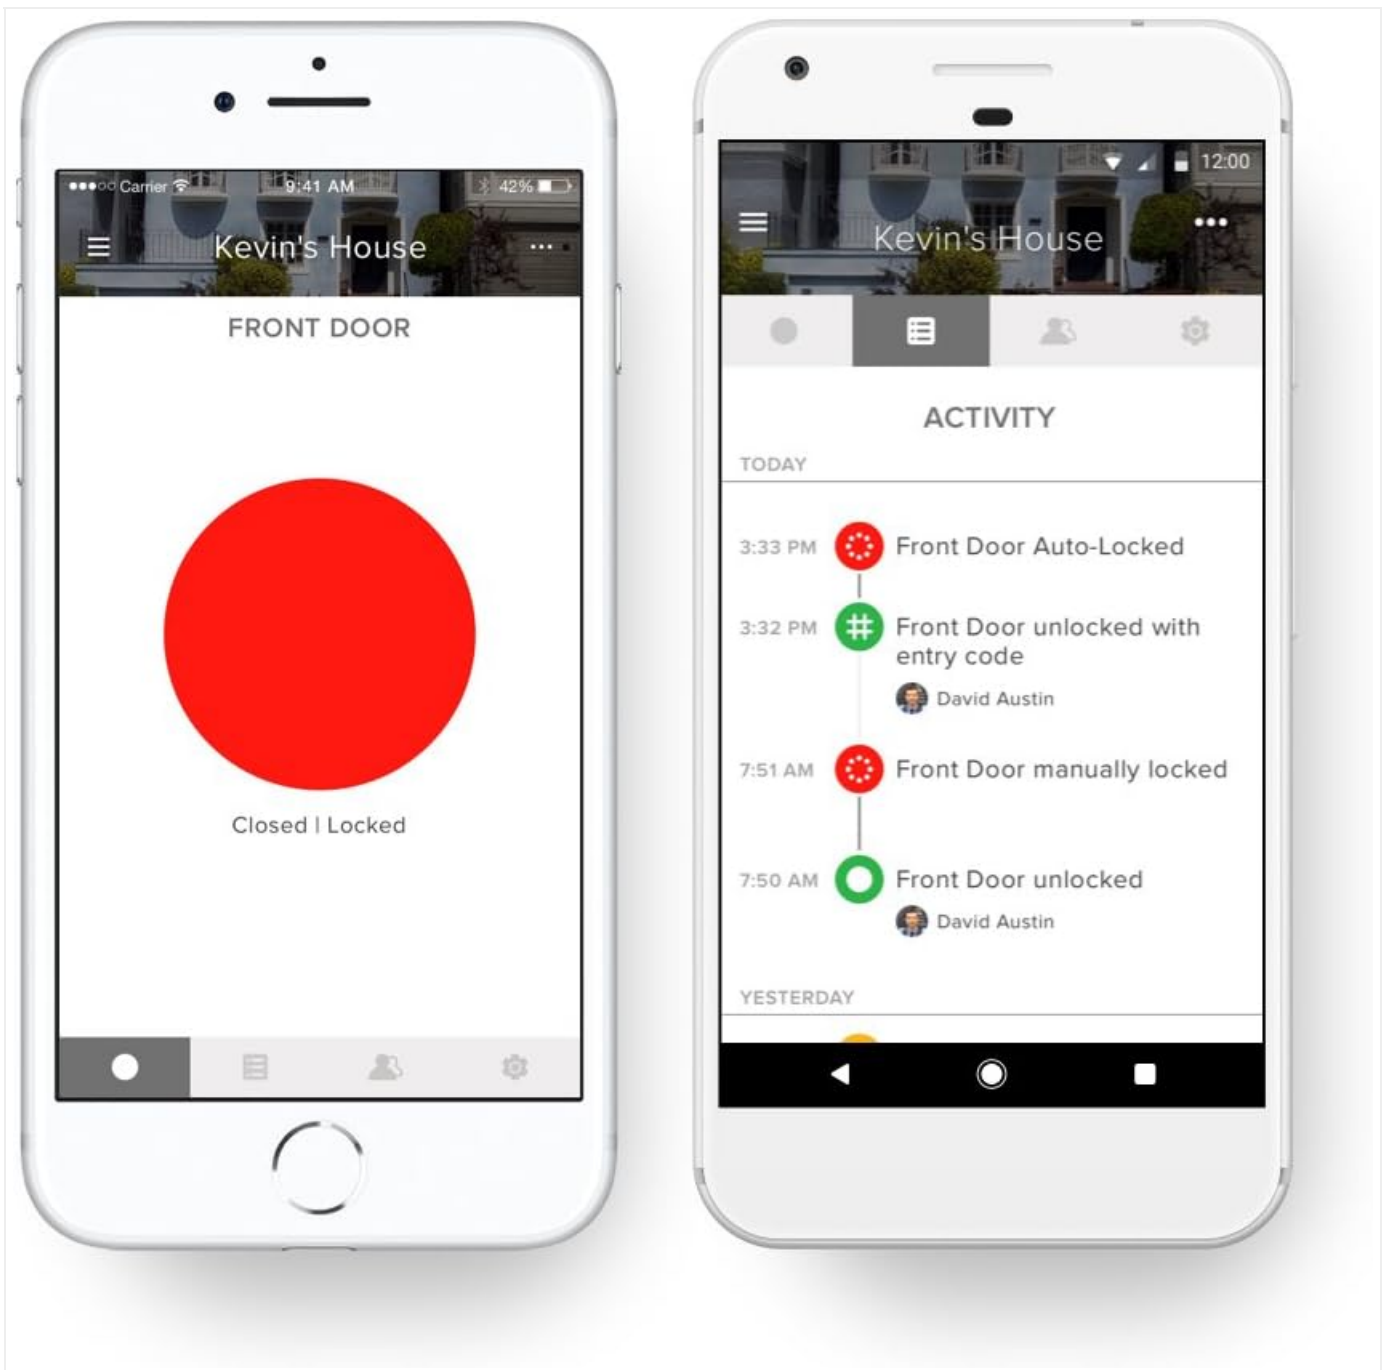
●●●○○ Carrier 9:41 AM 42%

Kevin's House

FRONT DOOR

Closed | Locked

12:00

Kevin's House

ACTIVITY

TODAY

3:33 PM Front Door Auto-Locked

3:32 PM Front Door unlocked with entry code

David Austin

7:51 AM Front Door manually locked

7:50 AM Front Door unlocked

David Austin

YESTERDAY